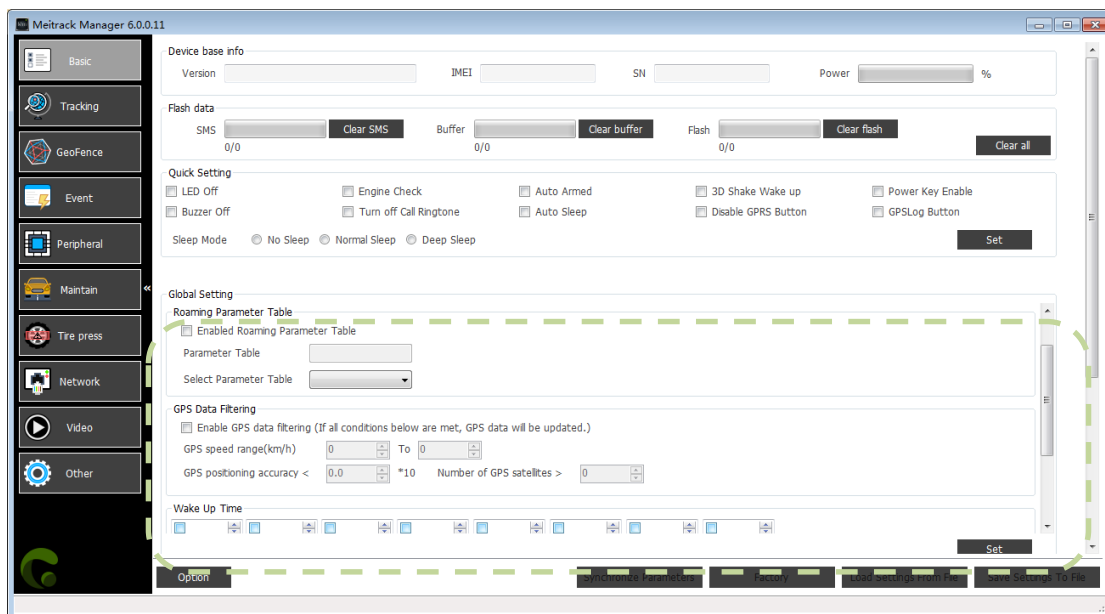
Meitrack Manager 6.0.0.11

Basic
Tracking
GeoFence
Event
Peripheral
Maintain
Tire press
Network
Video
Other

Device base info
Version
IMEI
SN
Power
%

Flash data
SMS
Clear SMS
Buffer
Clear buffer
Flash
Clear flash
0/0
0/0
0/0
Clear all

Quick Setting
LED Off
Engine Check
Auto Armed
3D Shake Wake up
Power Key Enable
Buzzer Off
Turn off Call Ringtone
Auto Sleep
Disable GPRS Button
GPSLog Button
Sleep Mode
No Sleep
Normal Sleep
Deep Sleep
Set

Global Setting
Roaming Parameter Table
Enabled Roaming Parameter Table
Parameter Table
Select Parameter Table

GPS Data Filtering
Enable GPS data filtering (If all conditions below are met, GPS data will be updated.)
GPS speed range(km/h)
0
To
0
GPS positioning accuracy <
0.0
*10
Number of GPS satellites >
0

Wake Up Time
Set

Option
Synchronize Parameters
Factory
Load Settings From File
Save Settings To File